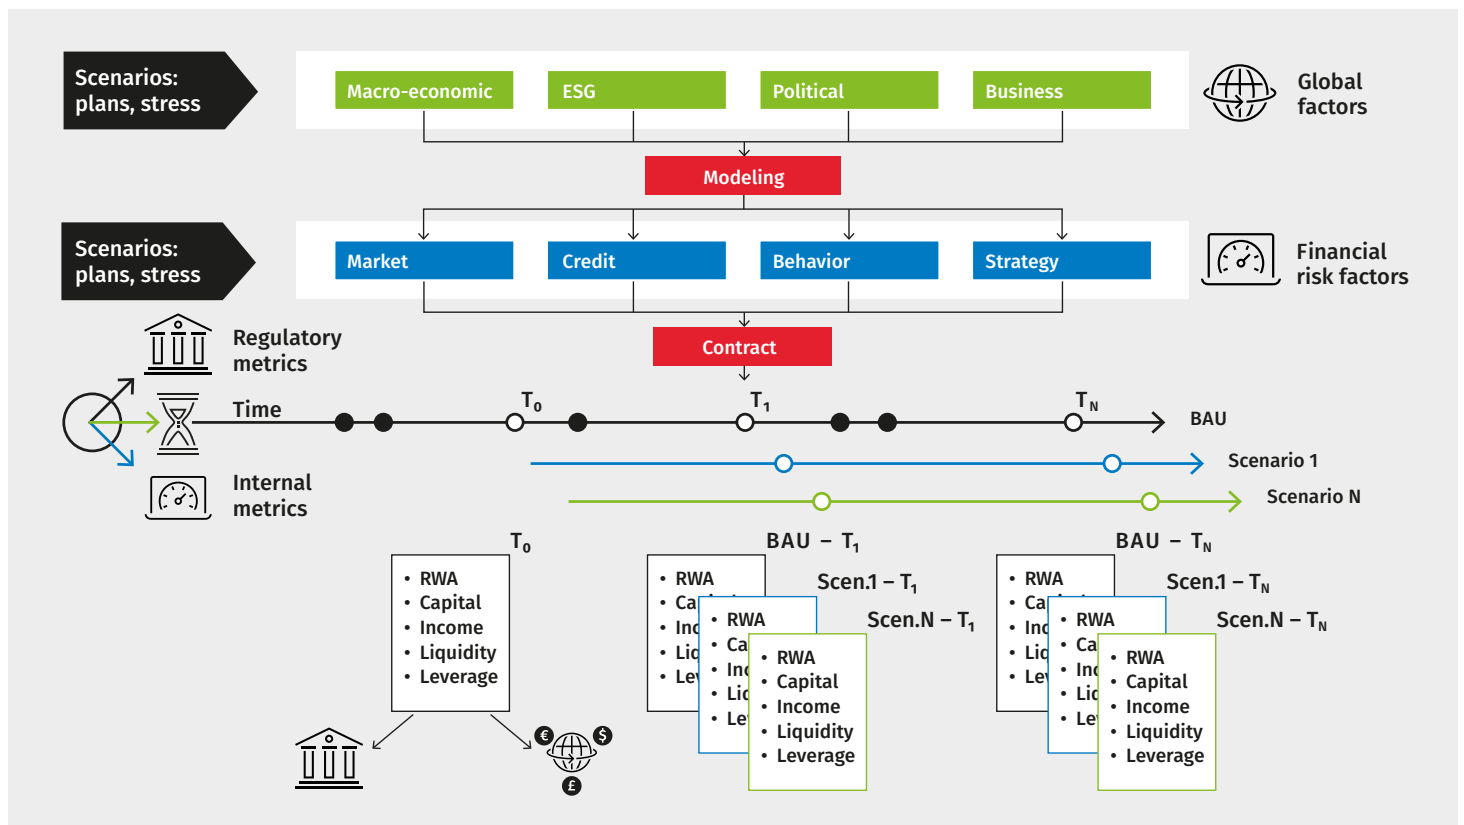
Scenarios: plans, stress

Macro-economic
ESG
Political
Business

Global factors

Modeling

Scenarios: plans, stress

Market
Credit
Behavior
Strategy

Financial risk factors

Contract

Regulatory metrics

Time

Internal metrics

$T_0$
$T_1$
$T_N$
BAU
Scenario 1
Scenario N

$T_0$
• RWA
• Capital
• Income
• Liquidity
• Leverage

€ $ £

BAU – $T_1$
• RWA
• Ca
• Inc
• Liq
• Lev

Scen.1 – $T_1$
• RWA
• Ca
• Inc
• Liq
• Lev

Scen.N – $T_1$
• RWA
• Capital
• Income
• Liquidity
• Leverage

BAU – $T_N$
• RWA
• Ca
• Inc
• Liq
• Lev

Scen.1 – $T_N$
• RWA
• Ca
• Inc
• Liq
• Lev

Scen.N – $T_N$
• RWA
• Capital
• Income
• Liquidity
• Leverage